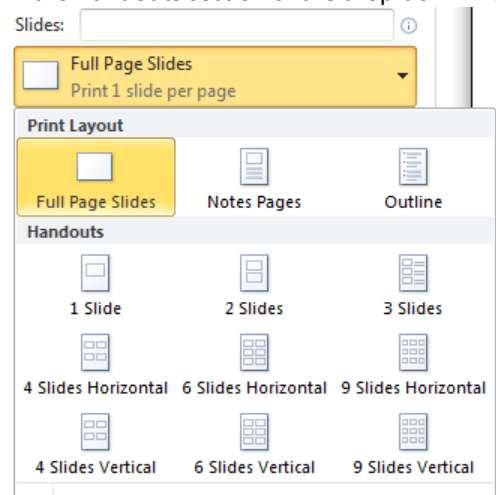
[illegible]

Slides:

Full Page Slides
Print 1 slide per page

Print Layout

Full Page Slides

Notes Pages

Outline

Handouts

1 Slide

2 Slides

3 Slides

4 Slides Horizontal

6 Slides Horizontal

9 Slides Horizontal

4 Slides Vertical

6 Slides Vertical

9 Slides Vertical